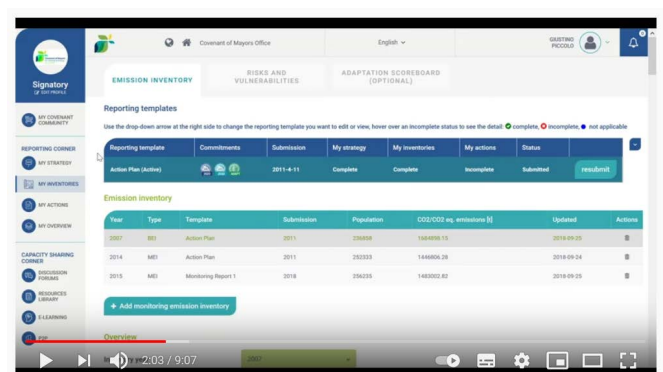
Covenant of Mayors Office

English

GIUSTINO PICCOLO

Signatory
EDIT PROFILE

MY COVENANT COMMUNITY

REPORTING CORNER

MY STRATEGY

MY INVENTORIES

MY ACTIONS

MY OVERVIEW

CAPACITY SHARING CORNER

DISCUSSION FORUMS

RESOURCES LIBRARY

E-LEARNING

EMISSION INVENTORY

RISKS AND VULNERABILITIES

ADAPTATION SCOREBOARD (OPTIONAL)

Reporting templates

Use the drop-down arrow at the right side to change the reporting template you want to edit or view, hover over an incomplete status to see the detail: complete, incomplete, not applicable

| Reporting template | Commitments | Submission | My strategy | My inventories | My actions | Status | |
|---|---|---|---|---|---|---|---|
| Action Plan (Active) | | 2011-4-11 | Complete | Complete | Incomplete | Submitted | resubmit |

Emission inventory

| Year | Type | Template | Submission | Population | CO2/CO2 eq. emissions [t] | Updated | Actions |
|---|---|---|---|---|---|---|---|
| 2007 | BEI | Action Plan | 2011 | 236858 | 1664898.13 | 2018-09-25 | |
| 2014 | MEI | Action Plan | 2011 | 252333 | 1446806.28 | 2018-09-24 | |
| 2015 | MEI | Monitoring Report 1 | 2018 | 256235 | 1483002.82 | 2018-09-25 | |

+ Add monitoring emission inventory

Overview

2:03 / 9:07

2007